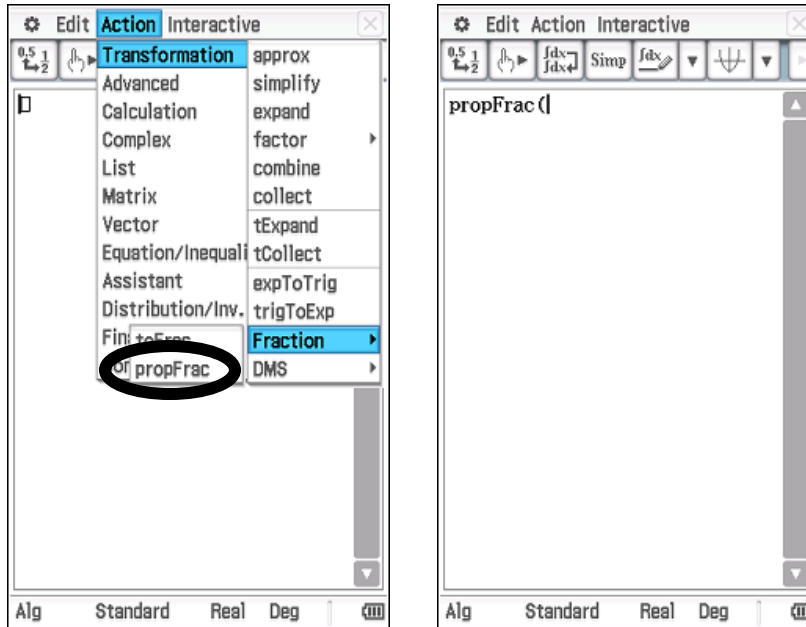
Edit Action Interactive

Transformation
Advanced
Calculation
Complex
List
Matrix
Vector
Equation/Inequali
Assistant
Distribution/Inv.
Fin
Or

toFrac
propFrac

approx
simplify
expand
factor
combine
collect
tExpand
tCollect
expToTrig
trigToExp
Fraction
DMS

Alg Standard Real Deg

Edit Action Interactive

Simp

propFrac(

Alg Standard Real Deg